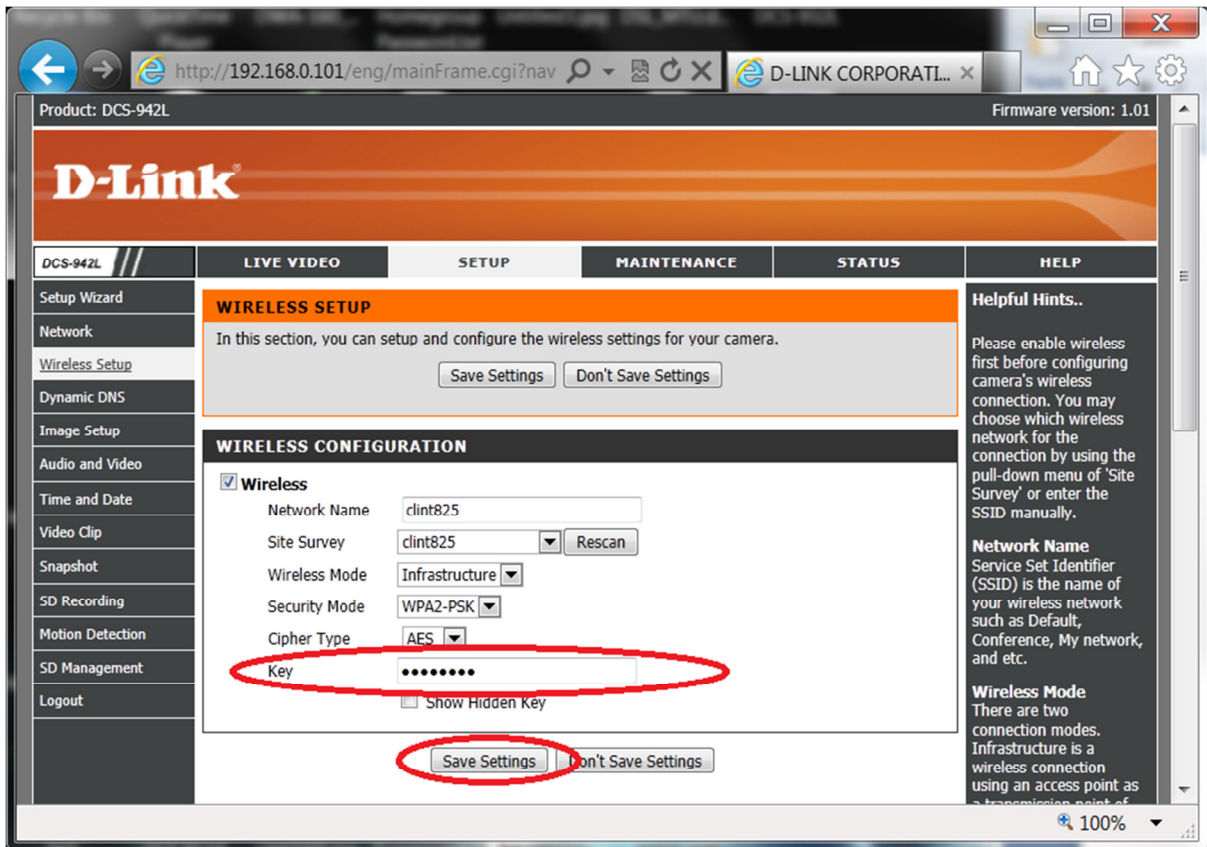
http://192.168.0.101/eng/mainFrame.cgi?nav

D-LINK CORPORATI...

Product: DCS-942L

Firmware version: 1.01

D-Link

DCS-942L

LIVE VIDEO

SETUP

MAINTENANCE

STATUS

HELP

Setup Wizard

Network

Wireless Setup

Dynamic DNS

Image Setup

Audio and Video

Time and Date

Video Clip

Snapshot

SD Recording

Motion Detection

SD Management

Logout

WIRELESS SETUP

In this section, you can setup and configure the wireless settings for your camera.

Save Settings Don't Save Settings

WIRELESS CONFIGURATION

Wireless

Network Name clint825

Site Survey clint825 Rescan

Wireless Mode Infrastructure

Security Mode WPA2-PSK

Cipher Type AES

Key ••••••••

Show Hidden Key

Save Settings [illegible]'t Save Settings

Helpful Hints..

Please enable wireless first before configuring camera's wireless connection. You may choose which wireless network for the connection by using the pull-down menu of 'Site Survey' or enter the SSID manually.

Network Name
Service Set Identifier (SSID) is the name of your wireless network such as Default, Conference, My network, and etc.

Wireless Mode
There are two connection modes. Infrastructure is a wireless connection using an access point as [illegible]

100%